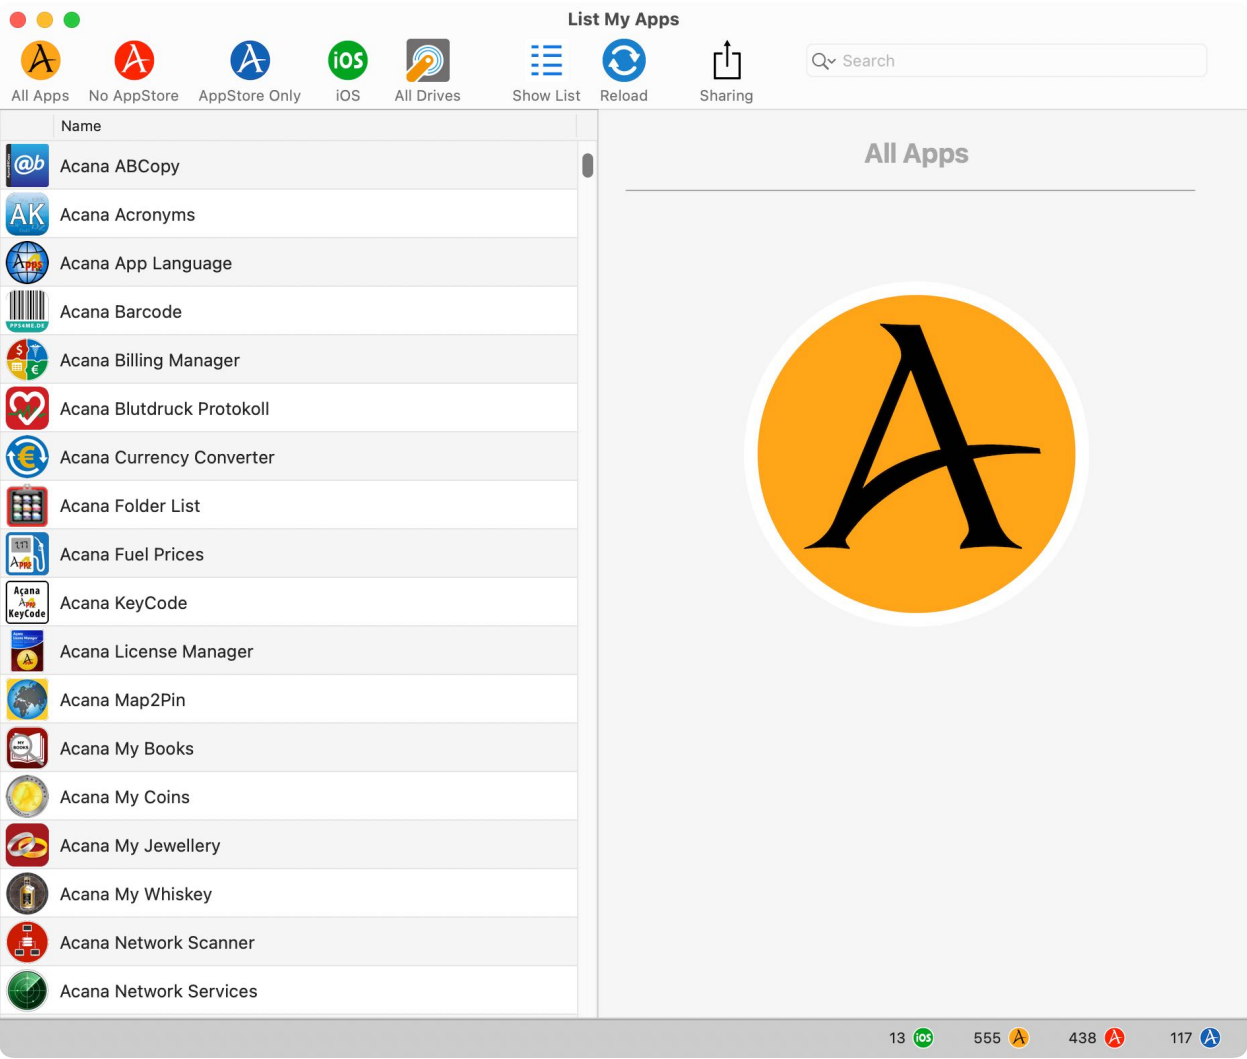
List My Apps

All Apps
No AppStore
AppStore Only
iOS
All Drives
Show List
Reload
Sharing

Search

Name

Acana ABCopy
Acana Acronyms
Acana App Language
Acana Barcode
Acana Billing Manager
Acana Blutdruck Protokoll
Acana Currency Converter
Acana Folder List
Acana Fuel Prices
Acana KeyCode
Acana License Manager
Acana Map2Pin
Acana My Books
Acana My Coins
Acana My Jewellery
Acana My Whiskey
Acana Network Scanner
Acana Network Services

All Apps

13 iOS
555
438
117